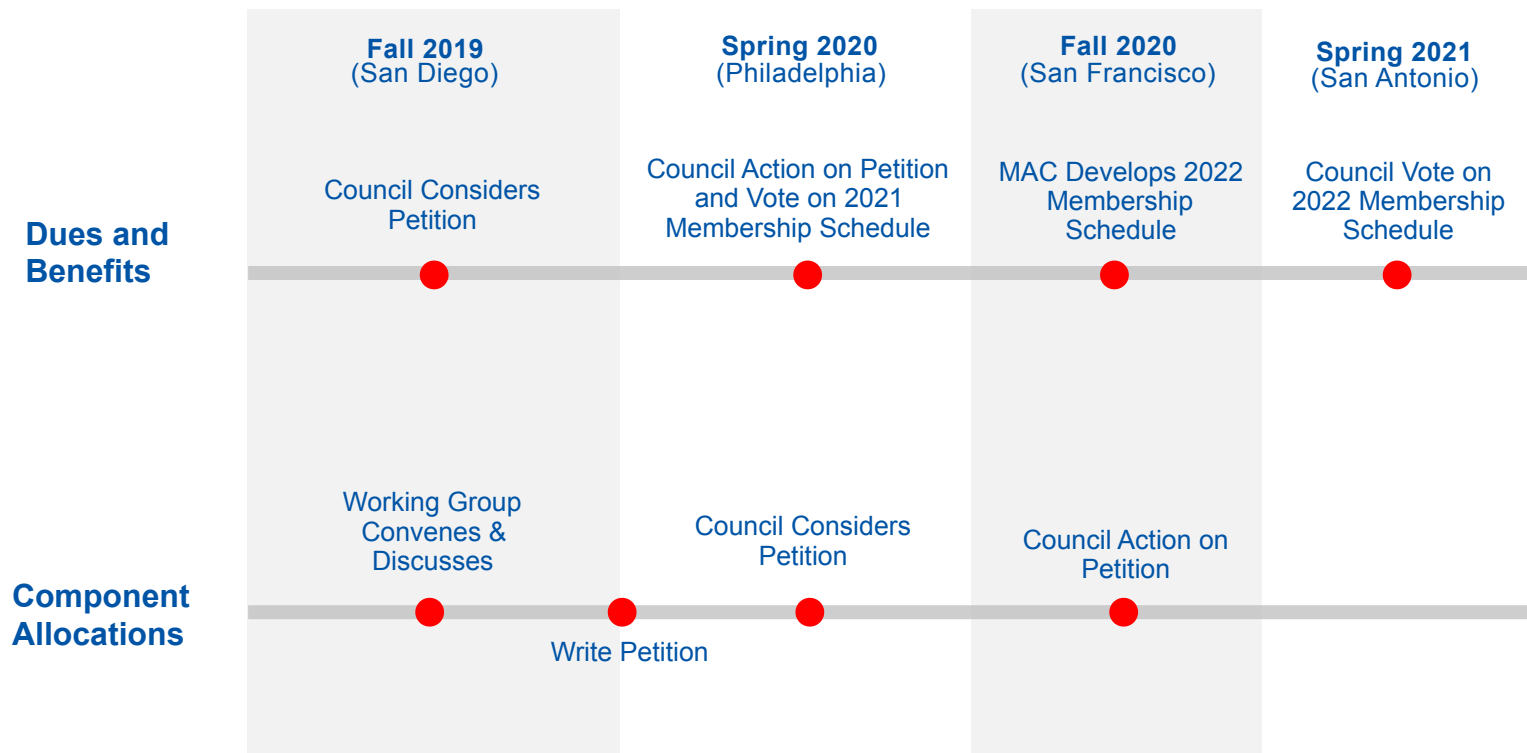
Fall 2019
(San Diego)

Spring 2020
(Philadelphia)

Fall 2020
(San Francisco)

Spring 2021
(San Antonio)

Dues and Benefits

Council Considers Petition

Council Action on Petition and Vote on 2021 Membership Schedule

MAC Develops 2022 Membership Schedule

Council Vote on 2022 Membership Schedule

Component Allocations

Working Group Convenes & Discusses

Council Considers Petition

Council Action on Petition

Write Petition